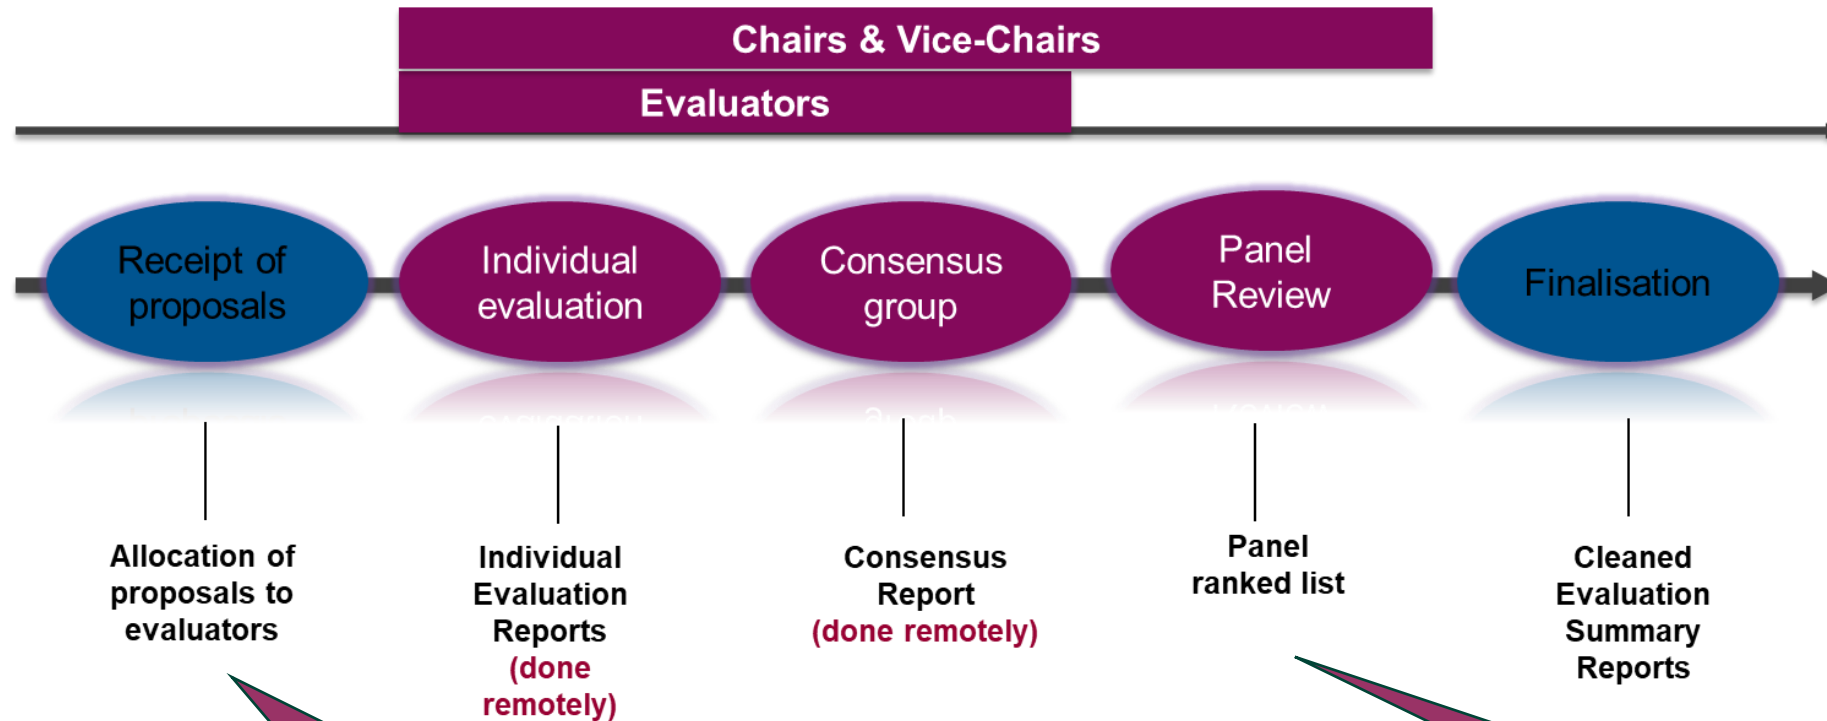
Chairs & Vice-Chairs

Evaluators

Receipt of proposals

Individual evaluation

Consensus group

Panel Review

Finalisation

Allocation of proposals to evaluators

Individual Evaluation Reports (done remotely)

Consensus Report (done remotely)

Panel ranked list

Cleaned Evaluation Summary Reports